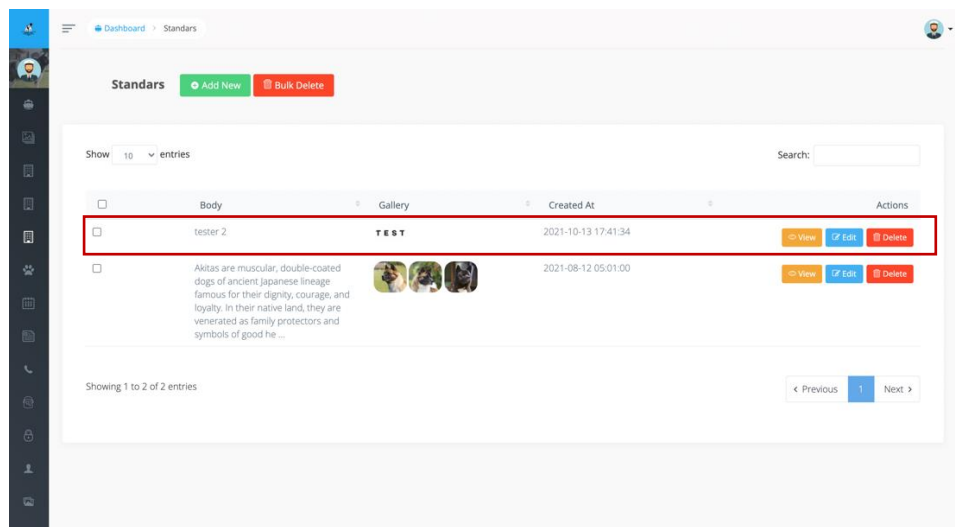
Dashboard > Standars

Standars Add New Bulk Delete

Show 10 entries

Search:

| | Body | Gallery | Created At | Actions |
|---|---|---|---|---|
| | tester 2 | TEST | 2021-10-13 17:41:34 | View Edit Delete |
| | Akitas are muscular, double-coated dogs of ancient Japanese lineage famous for their dignity, courage, and loyalty. In their native land, they are venerated as family protectors and symbols of good he ... | | 2021-08-12 05:01:00 | View Edit Delete |

Showing 1 to 2 of 2 entries

‹ Previous 1 Next ›